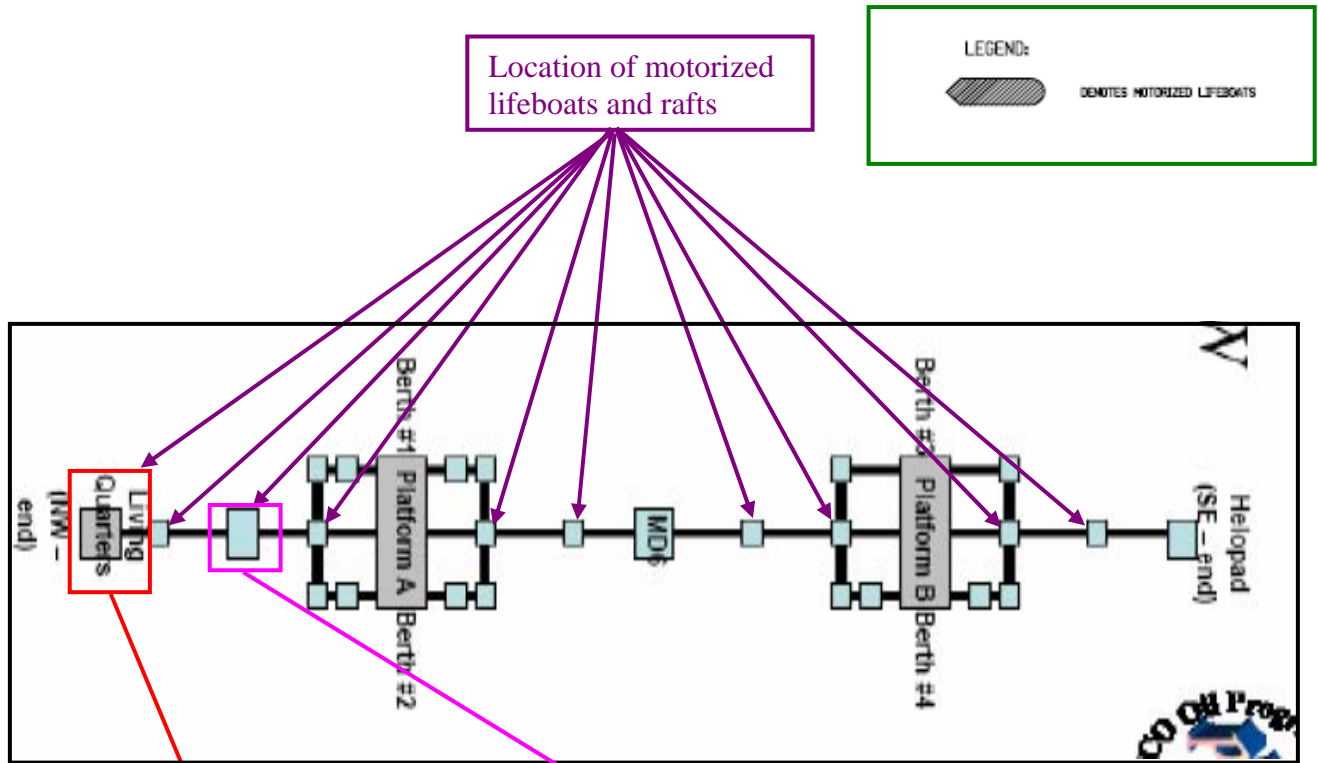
Location of motorized lifeboats and rafts

LEGEND:

DENOTES MOTORIZED LIFEBOATS

Living Quarters (NW – end)

Berth #1

Platform A

Berth #2

MD

Berth #3

Platform B

Berth #4

Helopad (SE – end)

CO Oil Prog